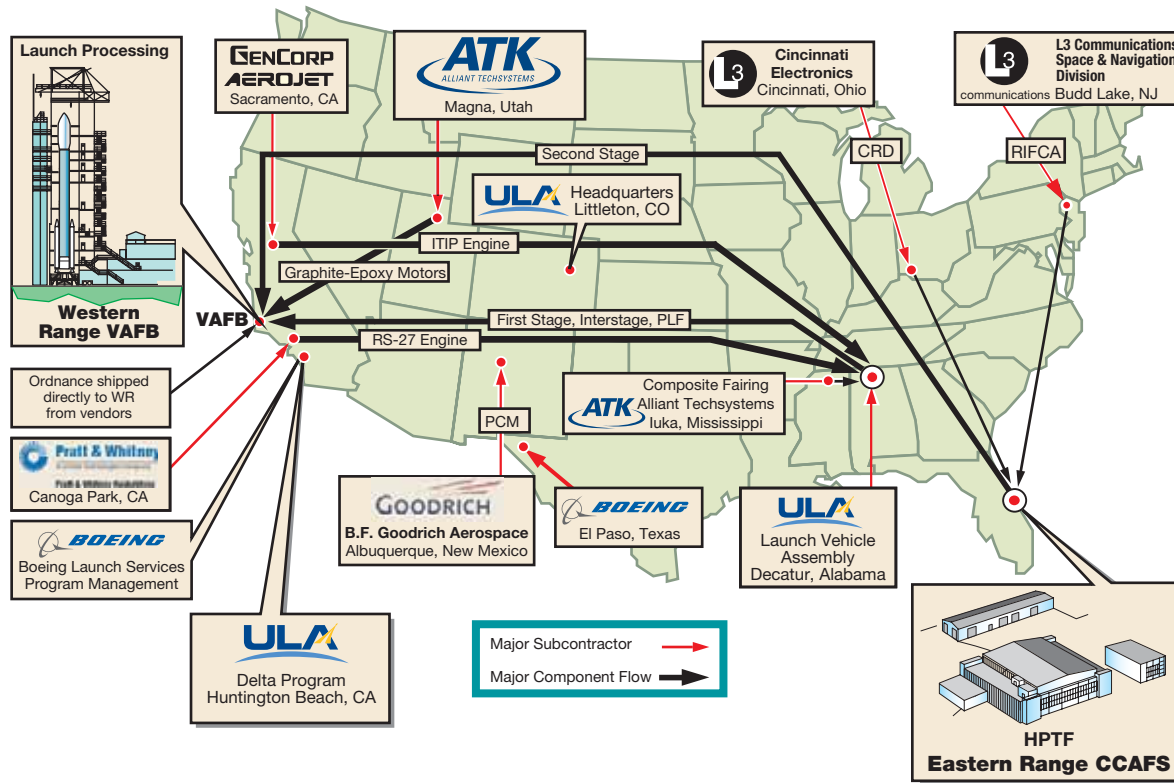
Launch Processing

Western Range VAFB

GENCORP AEROJET
Sacramento, CA

ATK
ALLIANT TECHSYSTEMS
Magna, Utah

L3
Cincinnati Electronics
Cincinnati, Ohio

L3 communications
L3 Communications Space & Navigation Division
Budd Lake, NJ

CRD

RIFCA

Second Stage

ULA Headquarters
Littleton, CO

ITIP Engine

Graphite-Epoxy Motors

VAFB

First Stage, Interstage, PLF

RS-27 Engine

Ordnance shipped directly to WR from vendors

Pratt & Whitney
Canoga Park, CA

BOEING
Boeing Launch Services Program Management

ATK
Composite Fairing
Alliant Techsystems
Iuka, Mississippi

PCM

GOODRICH
B.F. Goodrich Aerospace
Albuquerque, New Mexico

BOEING
El Paso, Texas

ULA
Launch Vehicle Assembly
Decatur, Alabama

ULA
Delta Program
Huntington Beach, CA

Major Subcontractor
Major Component Flow

HPTF
Eastern Range CCAFS